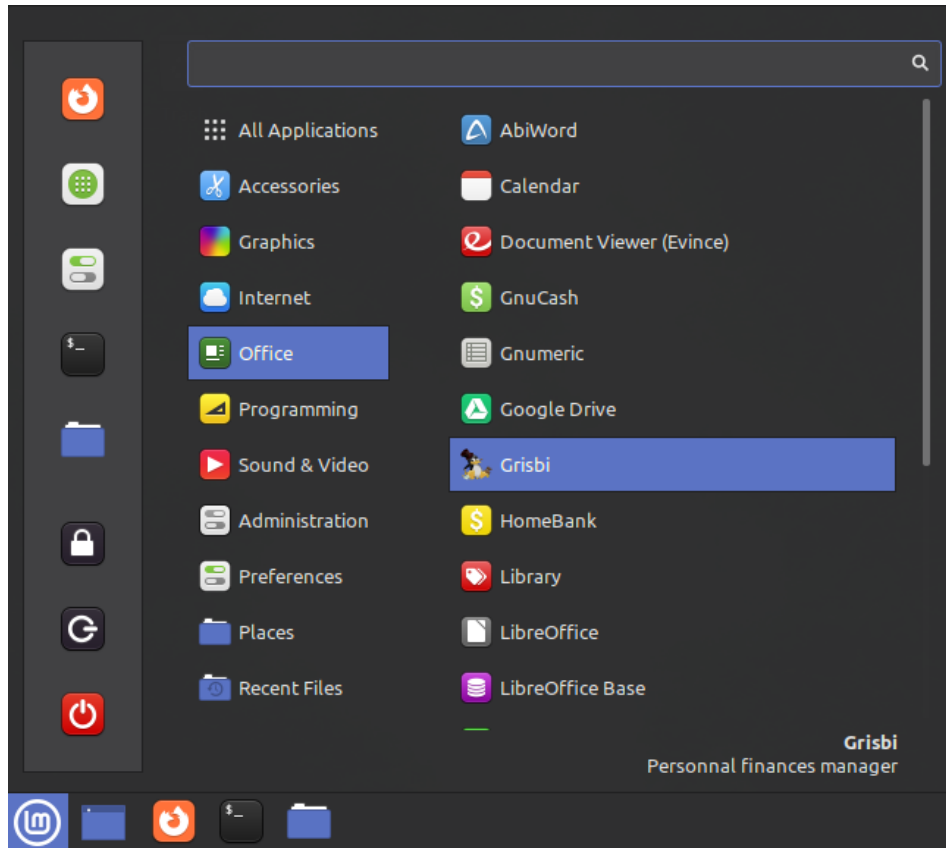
All Applications
Accessories
Graphics
Internet
Office
Programming
Sound & Video
Administration
Preferences
Places
Recent Files

AbiWord
Calendar
Document Viewer (Evince)
GnuCash
Gnumeric
Google Drive
Grisbi
HomeBank
Library
LibreOffice
LibreOffice Base

Grisbi
Personnal finances manager